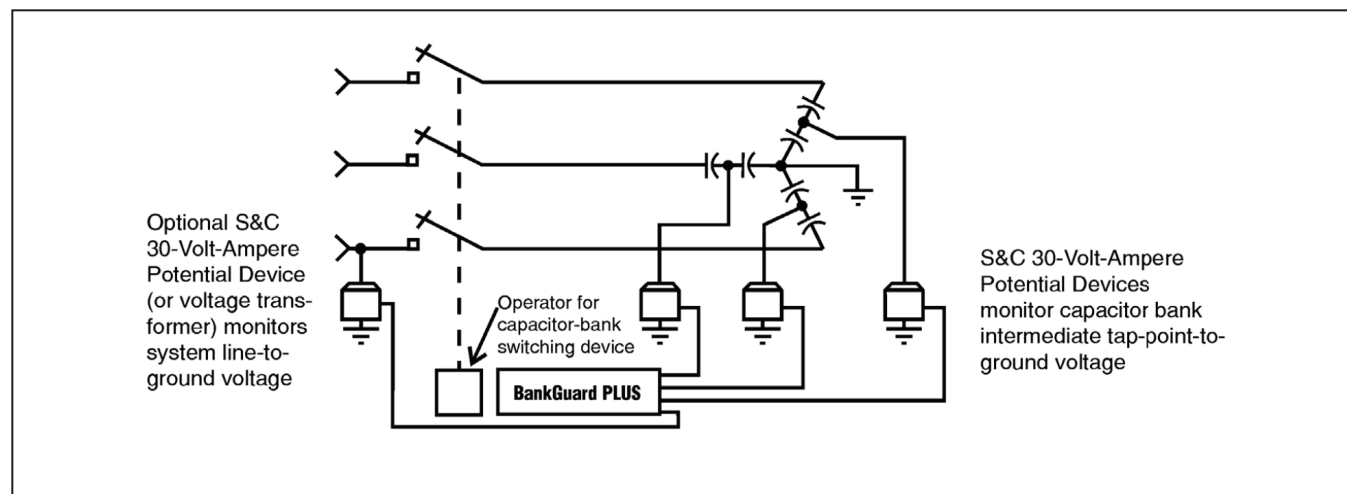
Optional S&C 30-Volt-Ampere Potential Device (or voltage transformer) monitors system line-to-ground voltage

Operator for capacitor-bank switching device

BankGuard PLUS

S&C 30-Volt-Ampere Potential Devices monitor capacitor bank intermediate tap-point-to-ground voltage